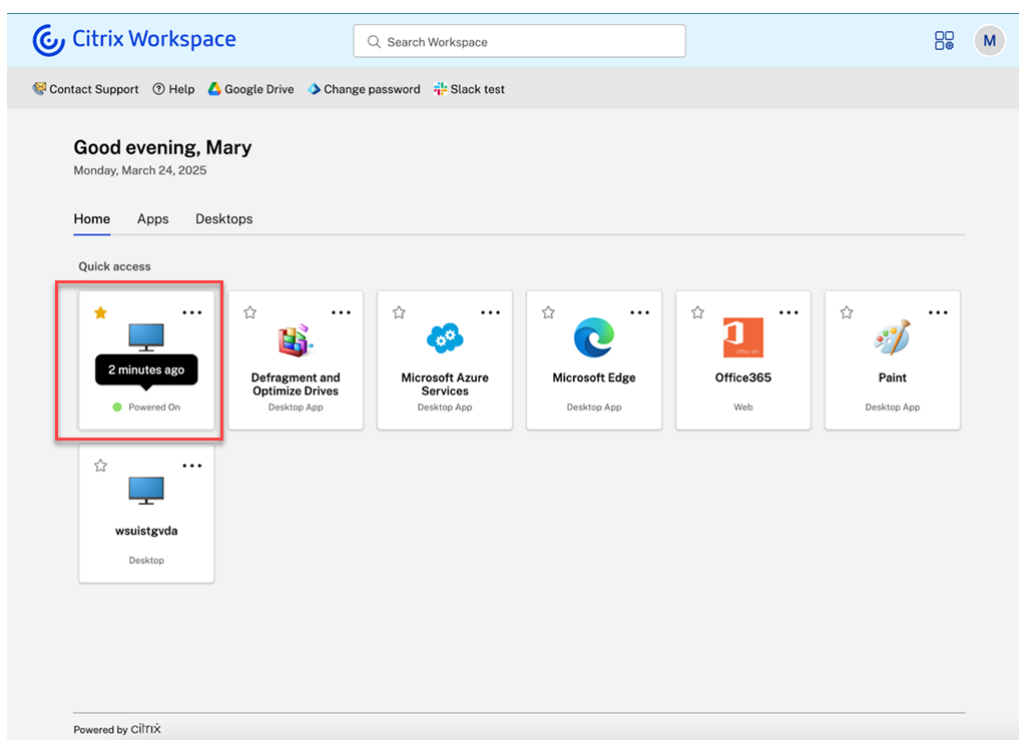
Citrix Workspace

Search Workspace

M

Contact Support  Help  Google Drive  Change password  Slack test

Good evening, Mary
Monday, March 24, 2025

Home  Apps  Desktops

Quick access

2 minutes ago
Powered On

Defragment and Optimize Drives
Desktop App

Microsoft Azure Services
Desktop App

Microsoft Edge
Desktop App

Office365
Web

Paint
Desktop App

wsuistgvda
Desktop

Powered by citrix